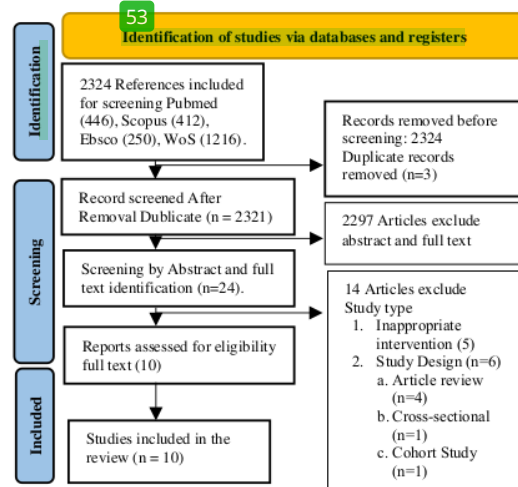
53

Identification of studies via databases and registers

Identification

2324 References included for screening Pubmed (446), Scopus (412), Ebsco (250), WoS (1216).

Records removed before screening: 2324 Duplicate records removed (n=3)

Screening

Record screened After Removal Dublicate (n = 2321)

2297 Articles exclude abstract and full text

Screening by Abstract and full text identification (n=24).

14 Articles exclude
Study type
1. Inappropriate intervention (5)
2. Study Design (n=6)
a. Article review (n=4)
b. Cross-sectional (n=1)
c. Cohort Study (n=1)

Reports assessed for eligibility full text (10)

Included

Studies included in the review (n = 10)